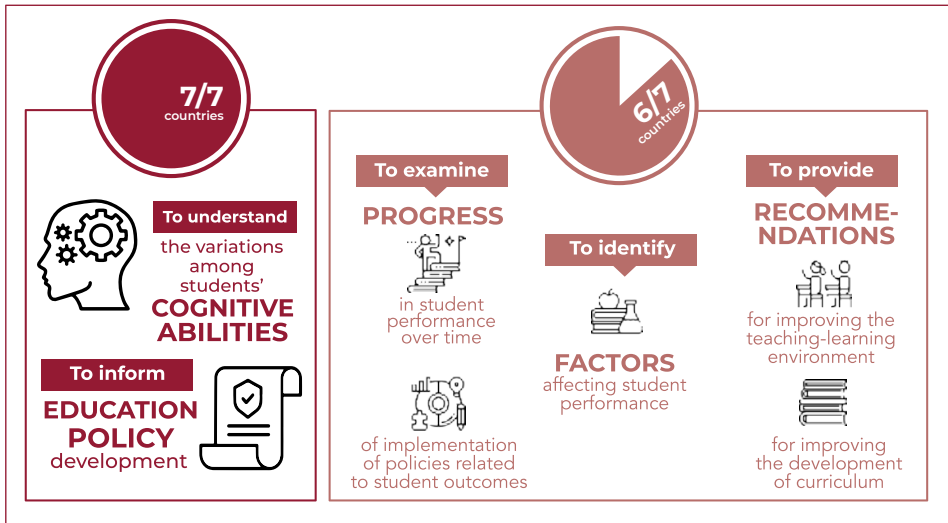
7/7
countries

To understand
the variations among students'
COGNITIVE ABILITIES

To inform
EDUCATION POLICY
development

6/7
countries

To examine
PROGRESS
in student performance over time

of implementation of policies related to student outcomes

To identify
FACTORS
affecting student performance

To provide
RECOMMENDATIONS
for improving the teaching-learning environment

for improving the development of curriculum